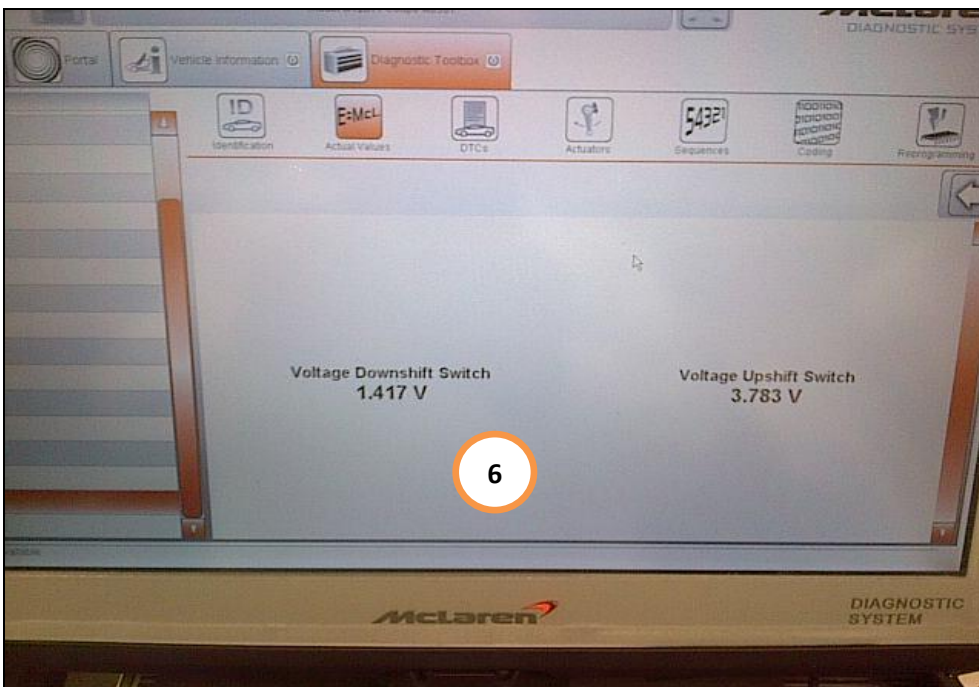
DIAGNOSTIC SYS

Portal

Vehicle Information

Diagnostic Toolbox

ID

Identification

E=MC²

Actual Values

DTCs

Actuators

54321

Sequences

Coding

Reprogramming

Voltage Downshift Switch
1.417 V

Voltage Upshift Switch
3.783 V

6

McLaren

DIAGNOSTIC
SYSTEM